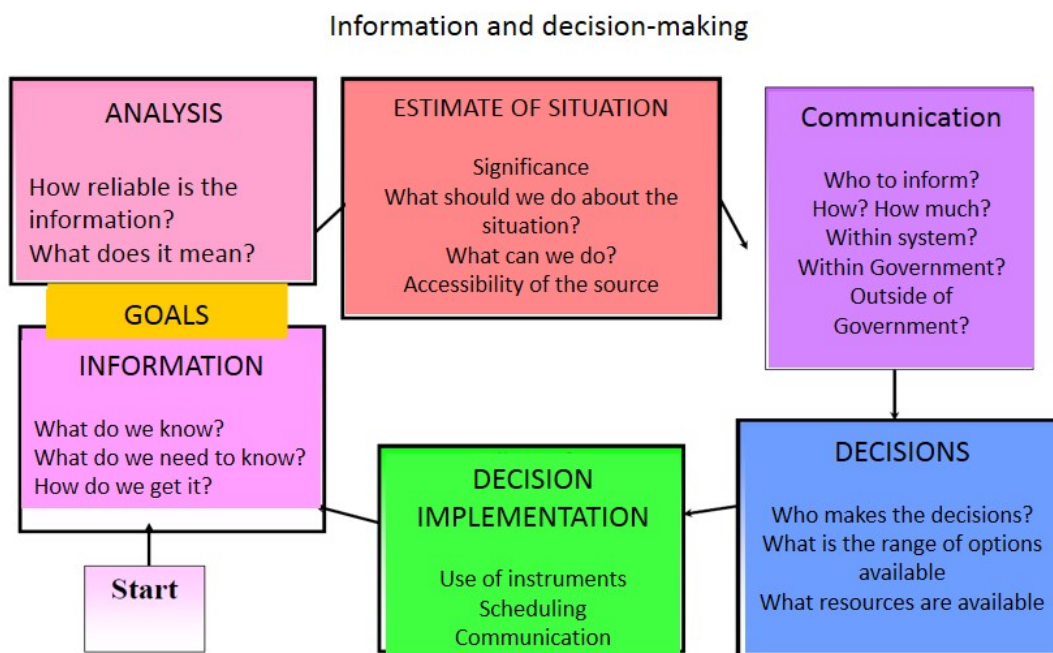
Information and decision-making

ANALYSIS

How reliable is the information?
What does it mean?

ESTIMATE OF SITUATION

Significance
What should we do about the situation?
What can we do?
Accessibility of the source

Communication

Who to inform?
How? How much?
Within system?
Within Government?
Outside of Government?

GOALS

INFORMATION

What do we know?
What do we need to know?
How do we get it?

Start

DECISION IMPLEMENTATION

Use of instruments
Scheduling
Communication

DECISIONS

Who makes the decisions?
What is the range of options available
What resources are available